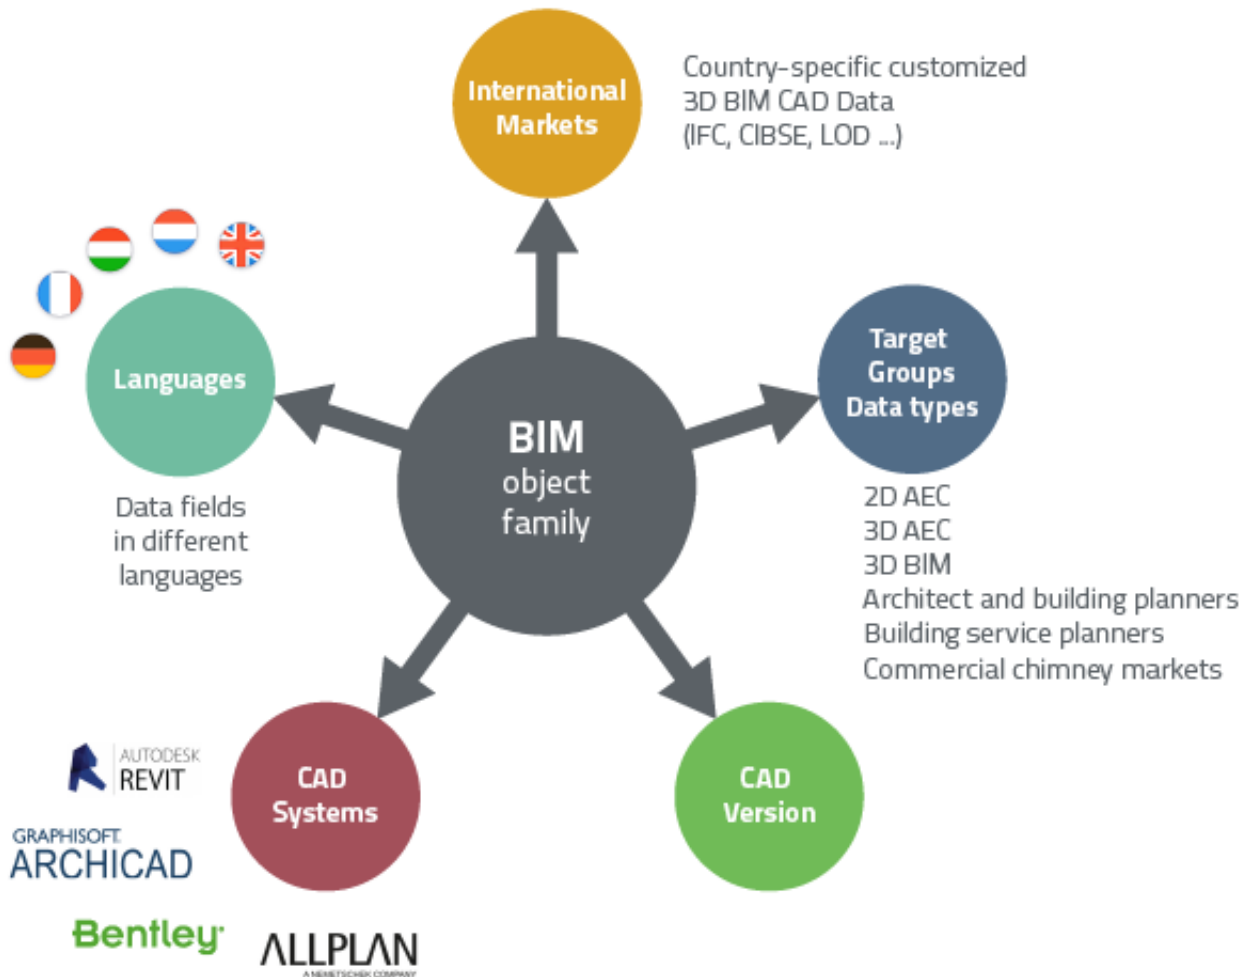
International Markets

Country-specific customized 3D BIM CAD Data (IFC, CIBSE, LOD ...)

Languages

Data fields in different languages

BIM object family

Target Groups Data types

2D AEC
3D AEC
3D BIM
Architect and building planners
Building service planners
Commercial chimney markets

CAD Systems

CAD Version

AUTODESK REVIT

GRAPHISOFT ARCHICAD

Bentley

ALLPLAN
A NEMETSCHEK COMPANY